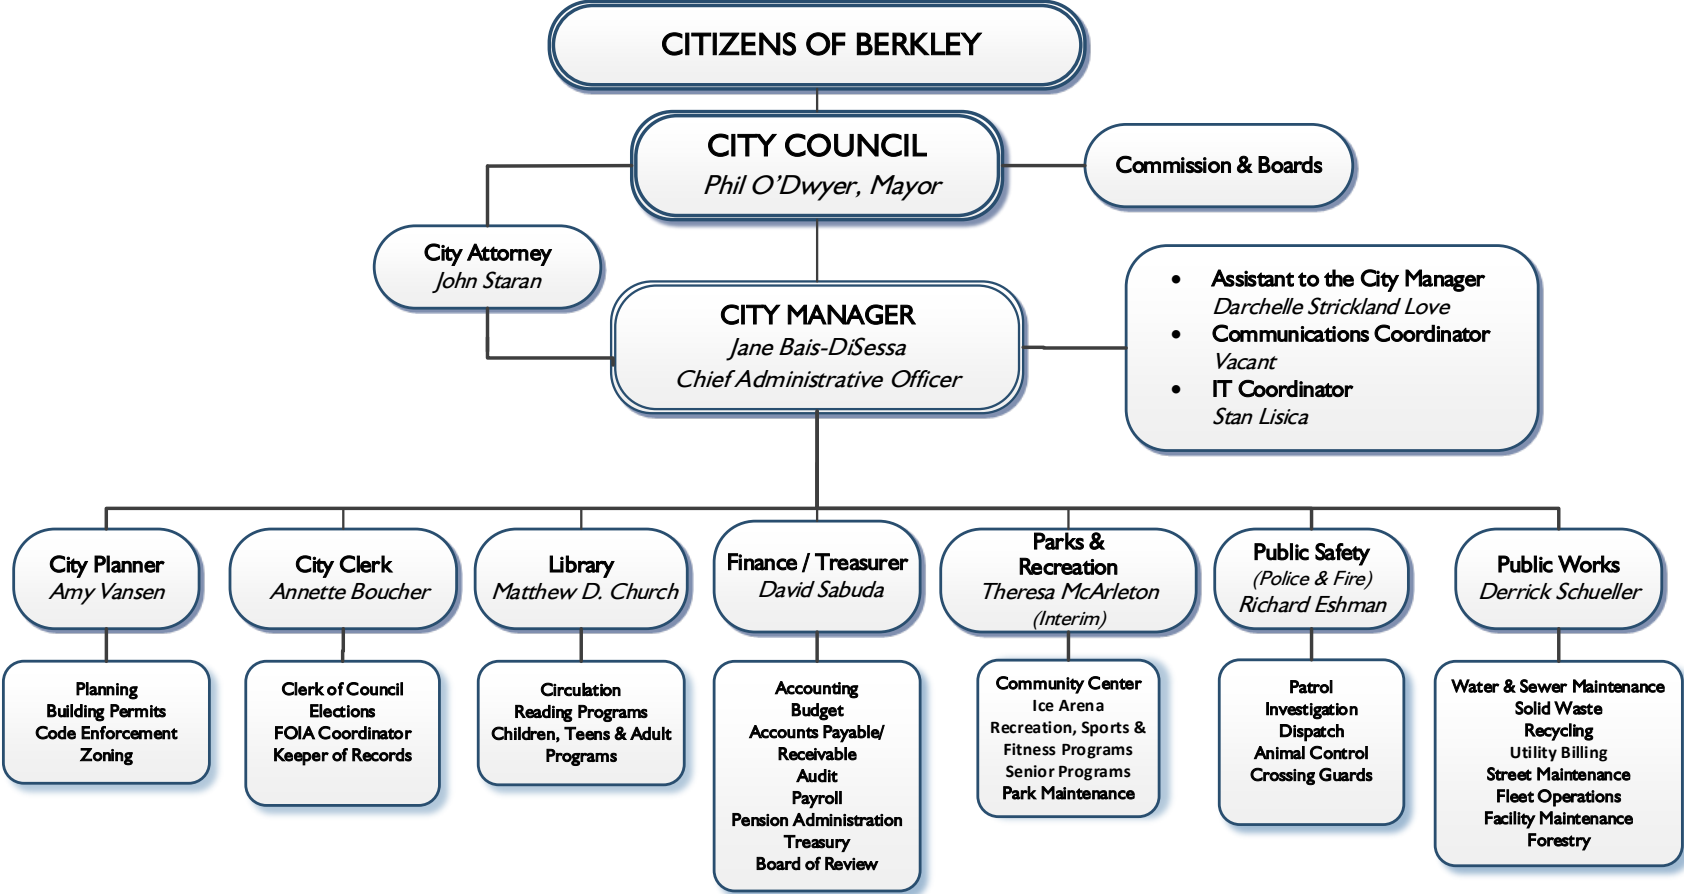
CITIZENS OF BERKLEY

CITY COUNCIL
Phil O'Dwyer, Mayor

Commission & Boards

City Attorney
John Staran

CITY MANAGER
Jane Bais-DiSessa
Chief Administrative Officer

- Assistant to the City Manager
Darchelle Strickland Love
- Communications Coordinator
Vacant
- IT Coordinator
Stan Lisica

City Planner
Amy Vansen

Planning
Building Permits
Code Enforcement
Zoning

City Clerk
Annette Boucher

Clerk of Council
Elections
FOIA Coordinator
Keeper of Records

Library
Matthew D. Church

Circulation
Reading Programs
Children, Teens & Adult Programs

Finance / Treasurer
David Sabuda

Accounting
Budget
Accounts Payable/ Receivable
Audit
Payroll
Pension Administration
Treasury
Board of Review

Parks & Recreation
Theresa McArleton
(Interim)

Community Center
Ice Arena
Recreation, Sports & Fitness Programs
Senior Programs
Park Maintenance

Public Safety
(Police & Fire)
Richard Eshman

Patrol
Investigation
Dispatch
Animal Control
Crossing Guards

Public Works
Derrick Schueller

Water & Sewer Maintenance
Solid Waste
Recycling
Utility Billing
Street Maintenance
Fleet Operations
Facility Maintenance
Forestry